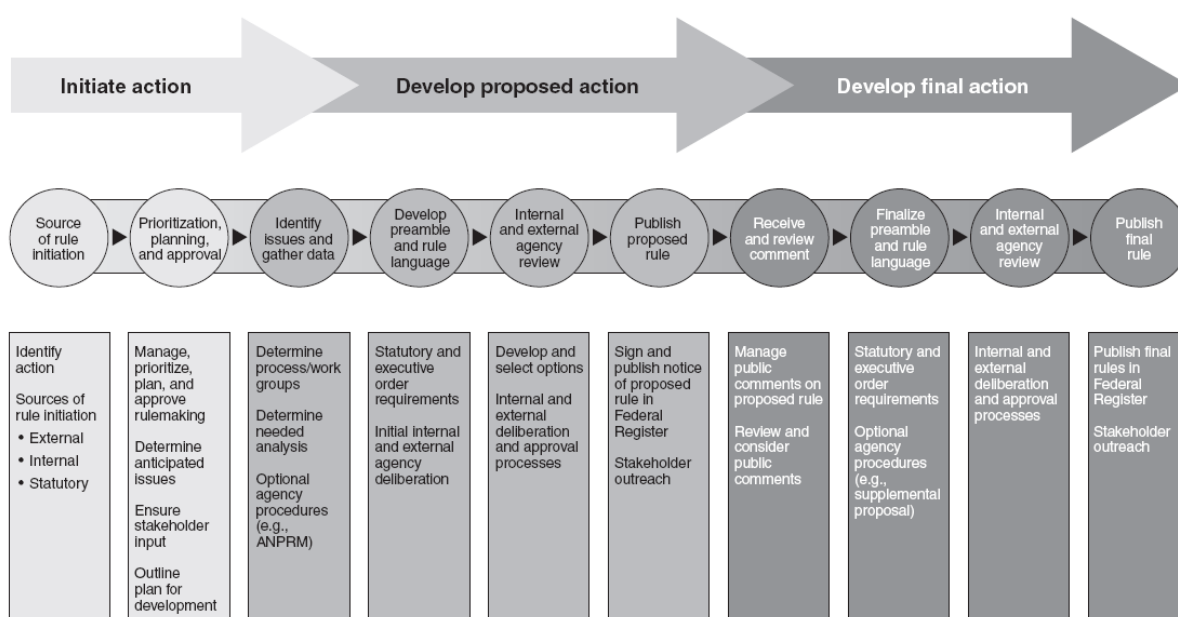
Initiate action

Develop proposed action

Develop final action

Source of rule initiation

Prioritization, planning, and approval

Identify issues and gather data

Develop preamble and rule language

Internal and external agency review

Publish proposed rule

Receive and review comment

Finalize preamble and rule language

Internal and external agency review

Publish final rule

Identify action

Sources of rule initiation
• External
• Internal
• Statutory

Manage, prioritize, plan, and approve rulemaking

Determine anticipated issues

Ensure stakeholder input

Outline plan for development

Determine process/work groups

Determine needed analysis

Optional agency procedures (e.g., ANPRM)

Statutory and executive order requirements

Initial internal and external agency deliberation

Develop and select options

Internal and external deliberation and approval processes

Sign and publish notice of proposed rule in Federal Register

Stakeholder outreach

Manage public comments on proposed rule

Review and consider public comments

Statutory and executive order requirements

Optional agency procedures (e.g., supplemental proposal)

Internal and external deliberation and approval processes

Publish final rules in Federal Register

Stakeholder outreach